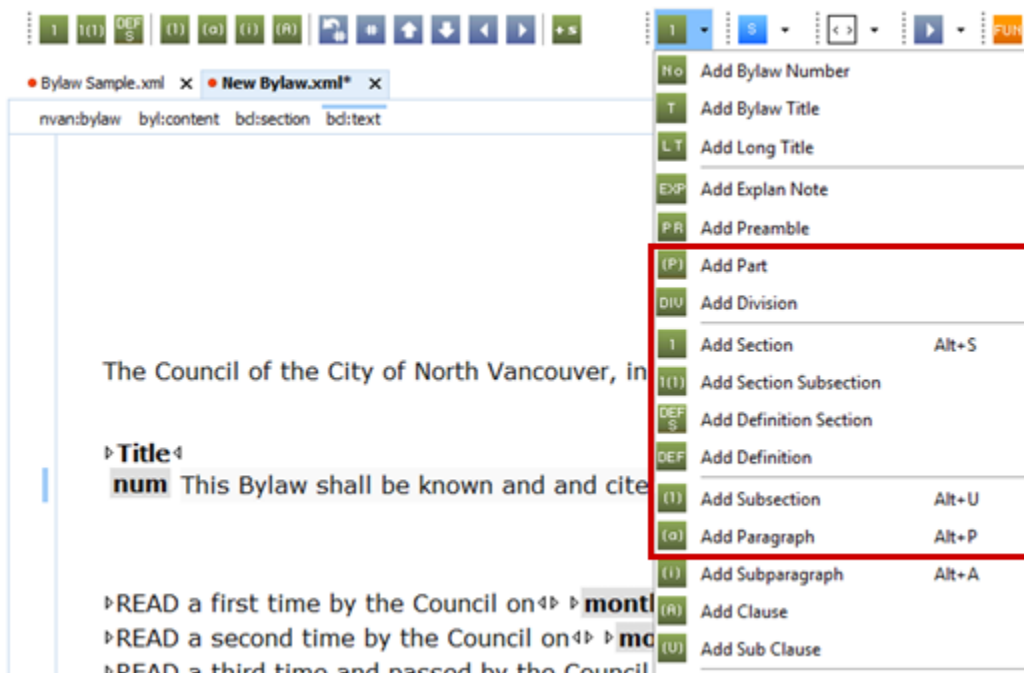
1 1(1) DEF S (1) (a) (i) (A) # +s 1 S FUN

Bylaw Sample.xml × New Bylaw.xml* ×

nvan:bylaw byl:content bcl:section bcl:text

The Council of the City of North Vancouver, in

Title
num This Bylaw shall be known and and cite

READ a first time by the Council on month
READ a second time by the Council on mo
READ a third time and passed by the Council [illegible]

No Add Bylaw Number
T Add Bylaw Title
LT Add Long Title
EXP Add Explan Note
PR Add Preamble
(P) Add Part
DIV Add Division
1 Add Section Alt+S
1(1) Add Section Subsection
DEF S Add Definition Section
DEF Add Definition
(1) Add Subsection Alt+U
(a) Add Paragraph Alt+P
(i) Add Subparagraph Alt+A
(A) Add Clause
(U) Add Sub Clause